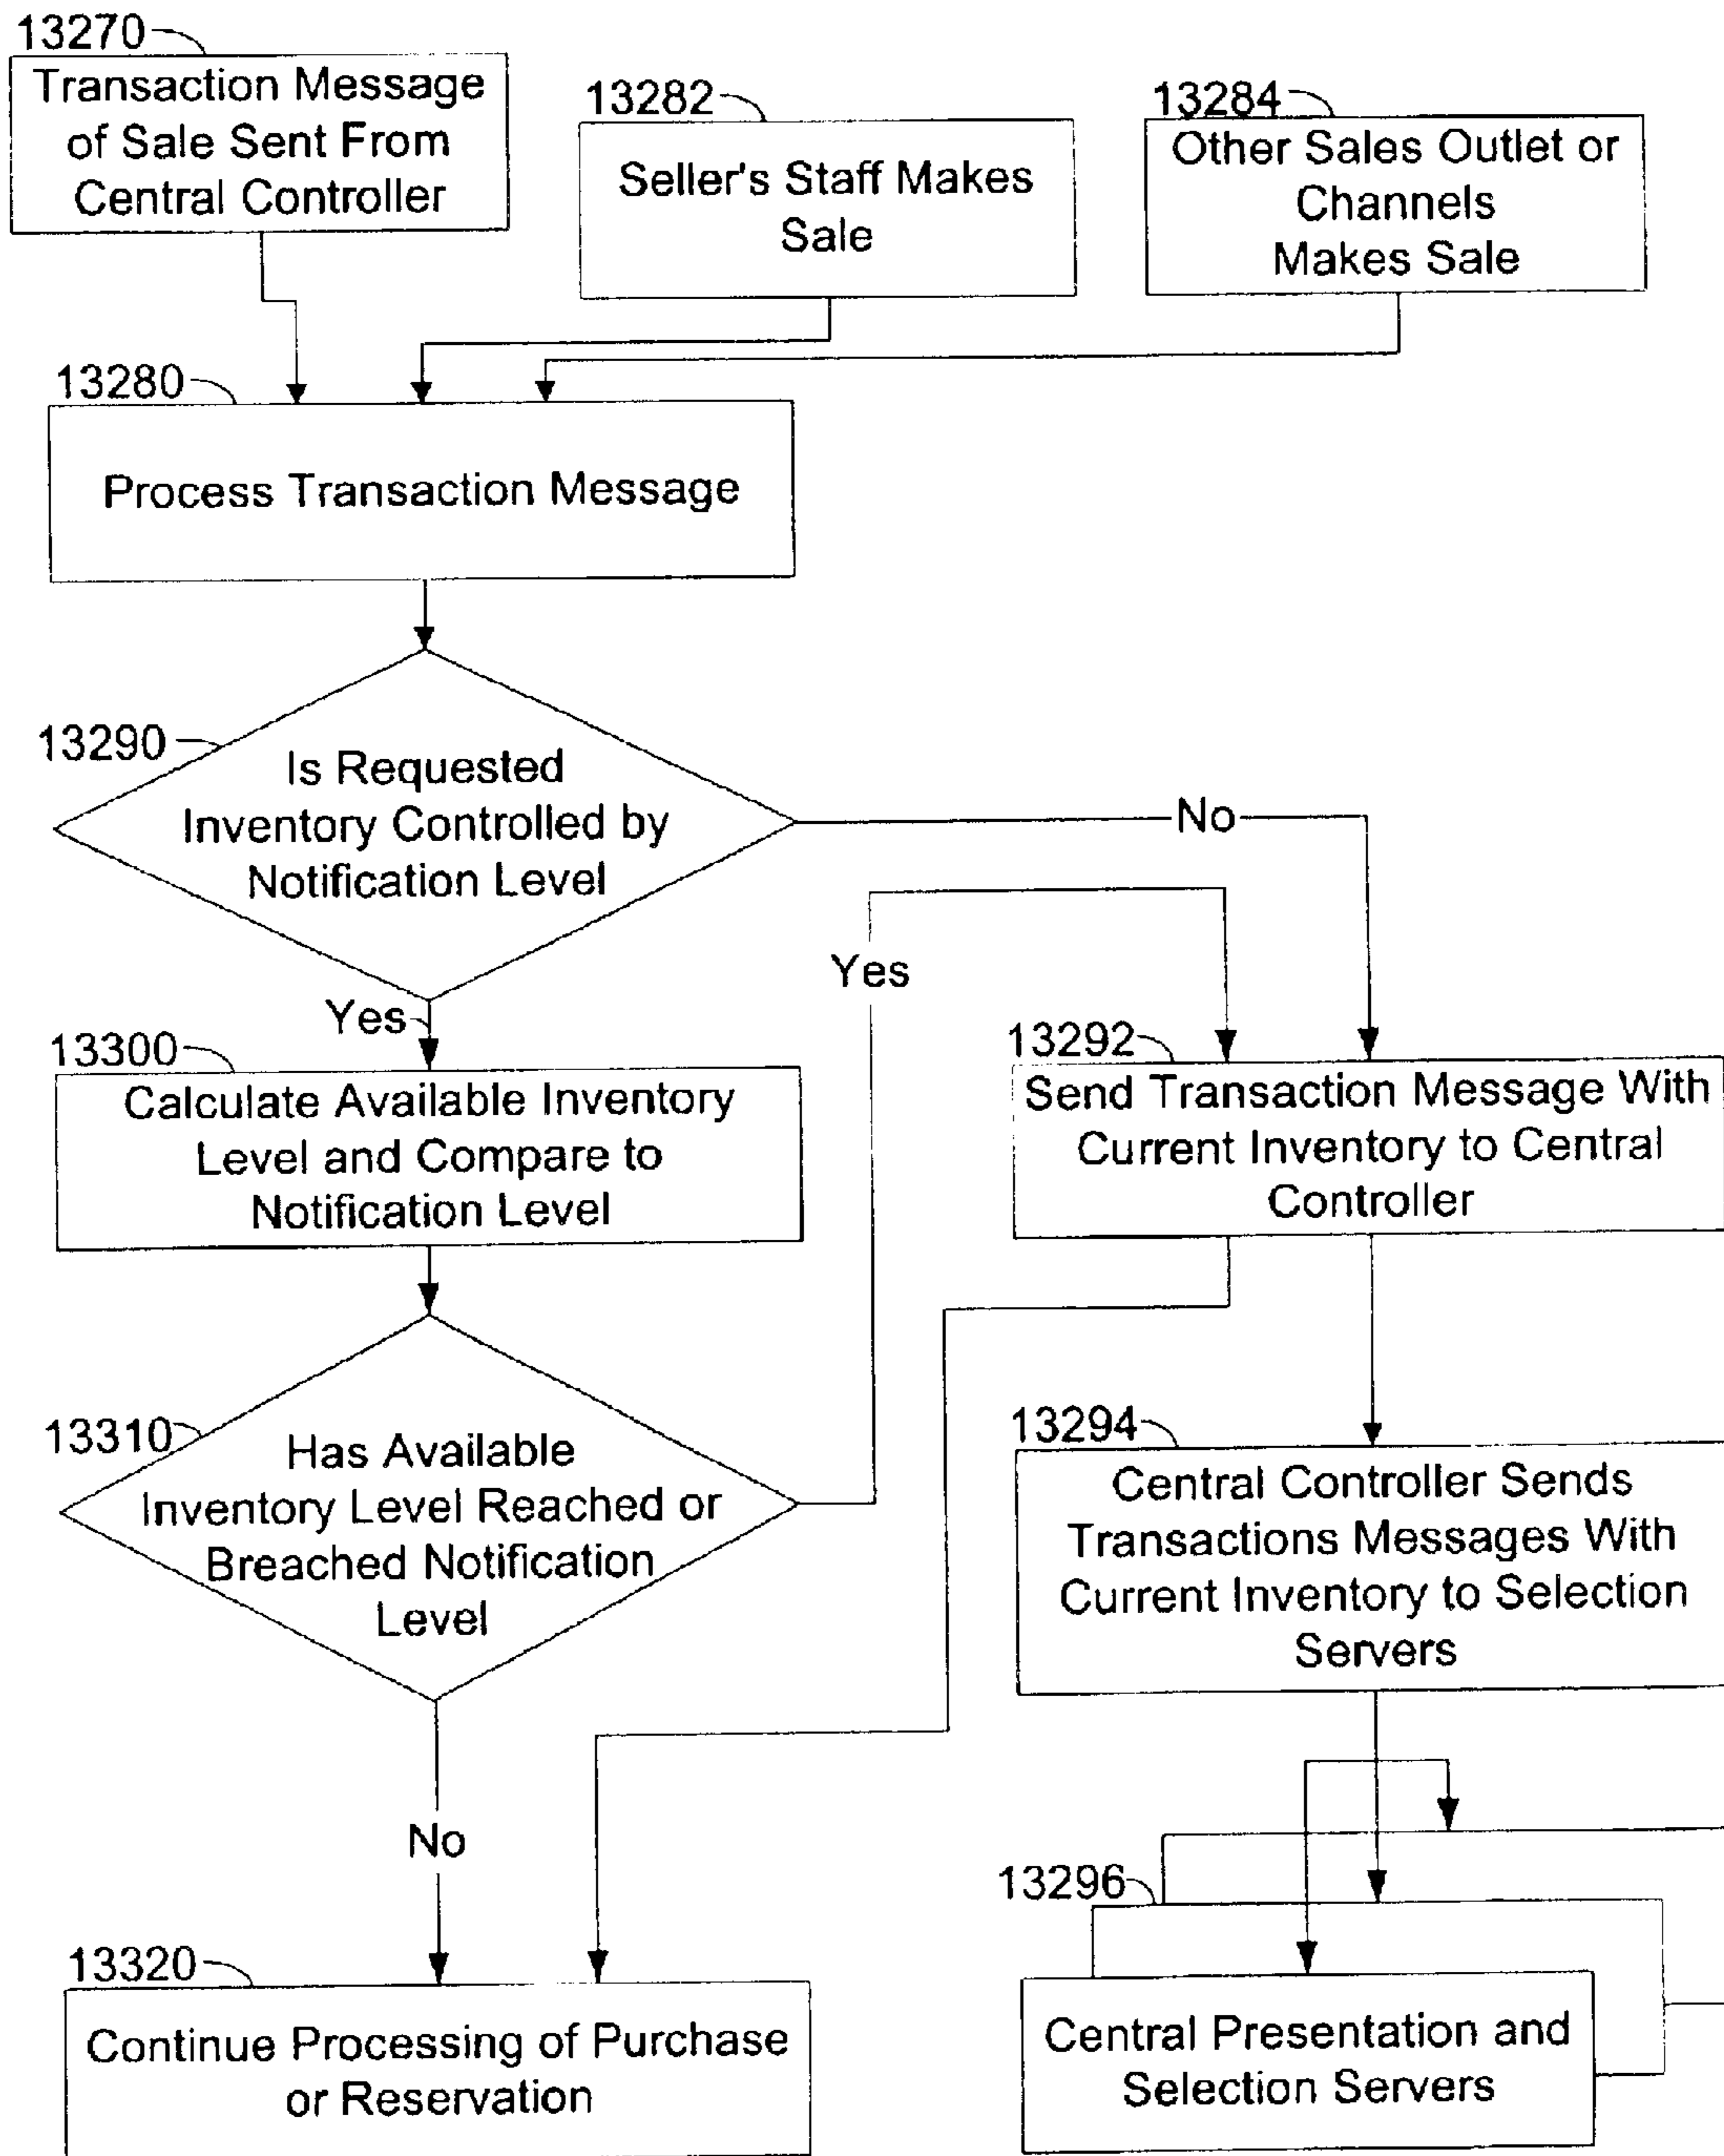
13270
Transaction Message of Sale Sent From Central Controller

13282
Seller's Staff Makes Sale

13284
Other Sales Outlet or Channels Makes Sale

13280
Process Transaction Message

13290
Is Requested Inventory Controlled by Notification Level

No

Yes

Yes

13300
Calculate Available Inventory Level and Compare to Notification Level

13292
Send Transaction Message With Current Inventory to Central Controller

13310
Has Available Inventory Level Reached or Breached Notification Level

13294
Central Controller Sends Transactions Messages With Current Inventory to Selection Servers

No

13296

13320
Continue Processing of Purchase or Reservation

Central Presentation and Selection Servers